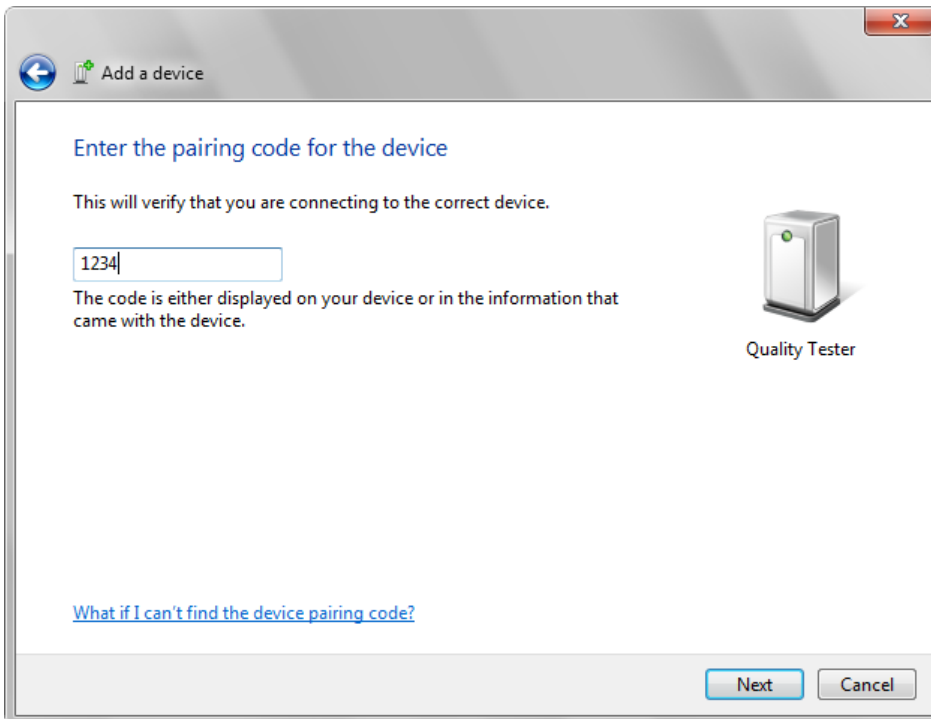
Add a device

Enter the pairing code for the device

This will verify that you are connecting to the correct device.

1234

The code is either displayed on your device or in the information that came with the device.

Quality Tester

What if I can't find the device pairing code?

Next

Cancel